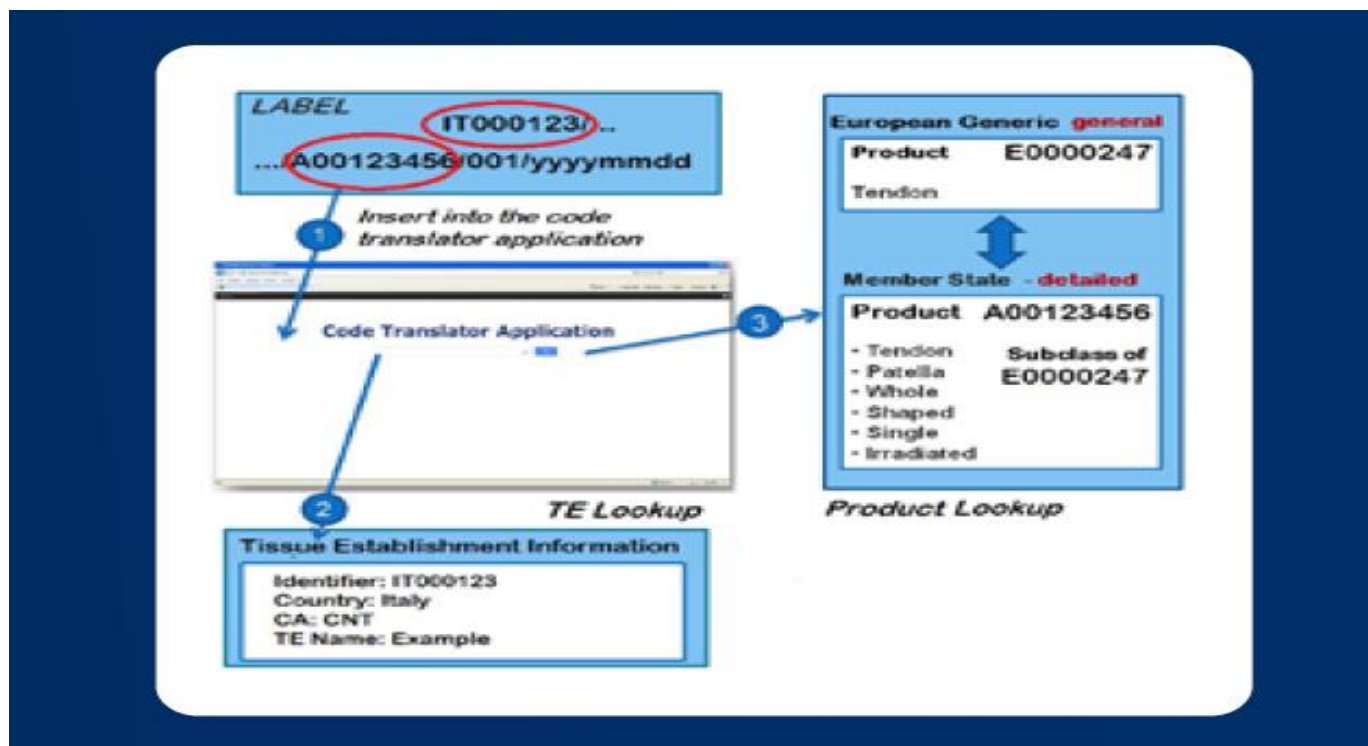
LABEL

IT000123/...

.../A00123456/001/yyyymmdd

1

Insert into the code translator application

Code Translator Application

2

TE Lookup

Tissue Establishment Information

Identifier: IT000123
Country: Italy
CA: CNT
TE Name: Example

3

European Generic general

Product E0000247

Tendon

Member State - detailed

Product A00123456

- Tendon
- Patella
- Whole
- Shaped
- Single
- Irradiated

Subclass of E0000247

Product Lookup